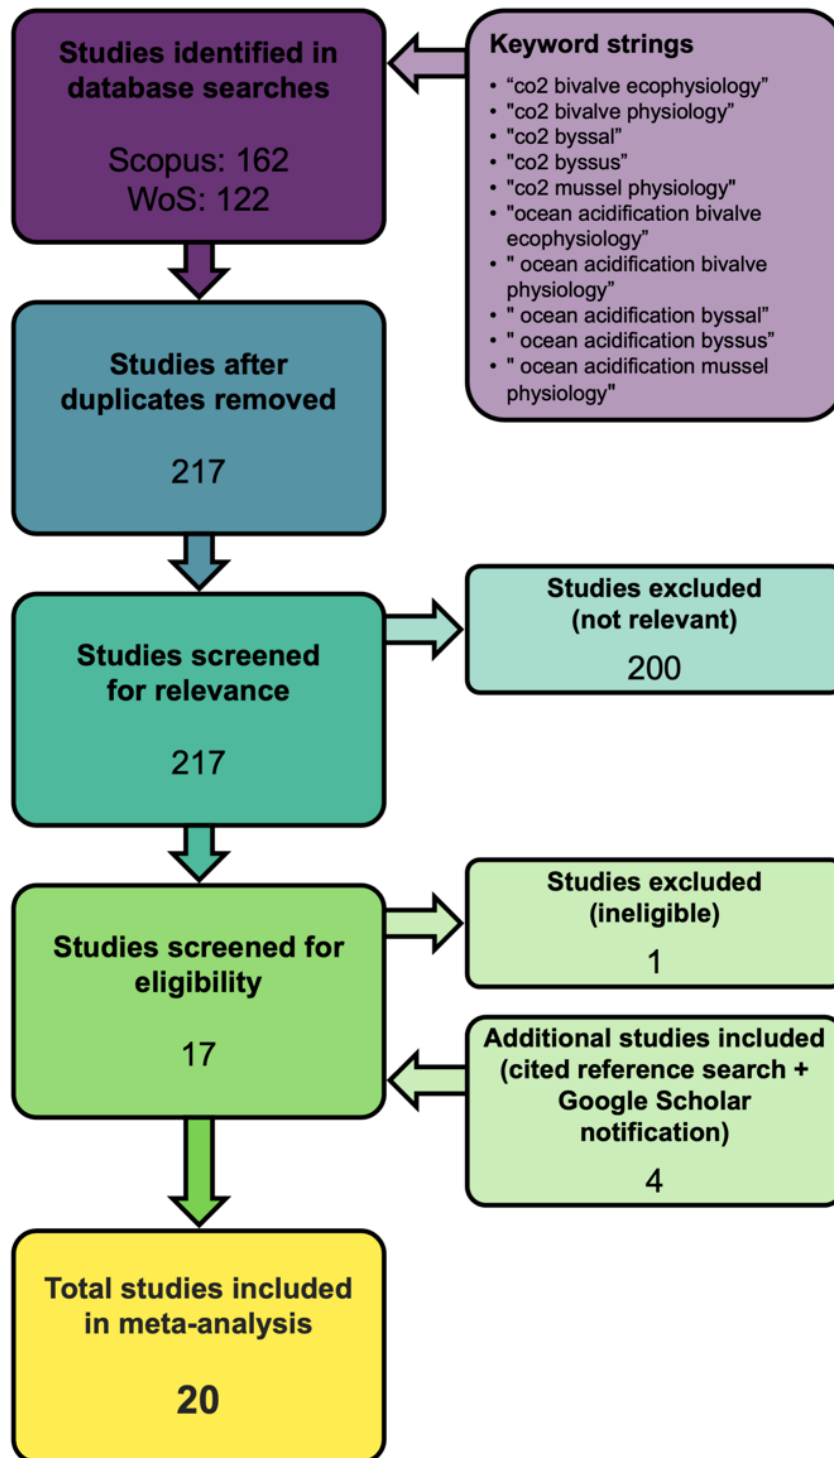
Studies identified in database searches

Scopus: 162
WoS: 122

Keyword strings

- “co2 bivalve ecophysiology”
- "co2 bivalve physiology”
- "co2 byssal”
- "co2 byssus”
- "co2 mussel physiology"
- "ocean acidification bivalve ecophysiology”
- " ocean acidification bivalve physiology”
- " ocean acidification byssal”
- " ocean acidification byssus”
- " ocean acidification mussel physiology"

Studies after duplicates removed

217

Studies screened for relevance

217

Studies excluded (not relevant)

200

Studies screened for eligibility

17

Studies excluded (ineligible)

1

Additional studies included (cited reference search + Google Scholar notification)

4

Total studies included in meta-analysis

20